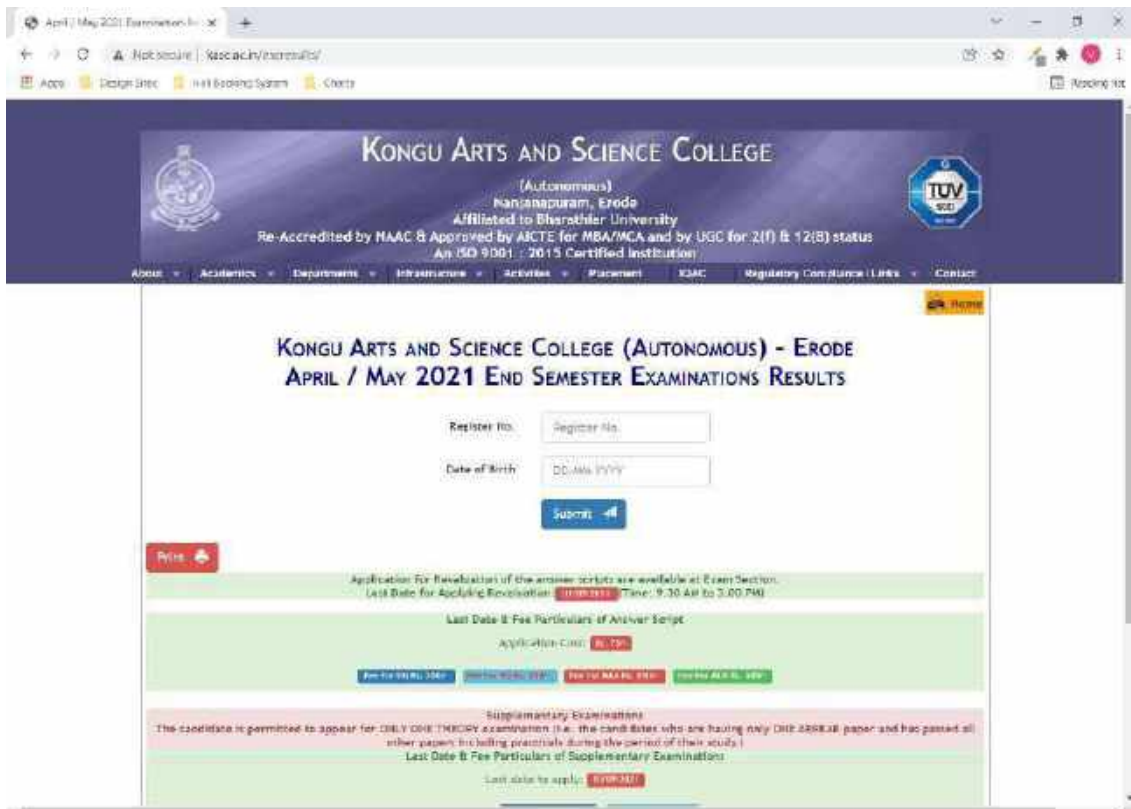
April / May 2021 Examination Re ×
Not secure | kasc.ac.in/examresults/
Apps Design Sites Hall Booking System Charts
Reading list

KONGU ARTS AND SCIENCE COLLEGE
(Autonomous)
Nanjanapuram, Erode
Affiliated to Bharathiar University
Re-Accredited by NAAC & Approved by AICTE for MBA/MCA and by UGC for 2(f) & 12(B) status
An ISO 9001 : 2015 Certified Institution

About Academics Departments Infrastructure Activities Placement IQAC Regulatory Compliance / Links Contact

Home

KONGU ARTS AND SCIENCE COLLEGE (AUTONOMOUS) - ERODE
APRIL / MAY 2021 END SEMESTER EXAMINATIONS RESULTS

Register No. Register No.

Date of Birth DD-MM-YYYY

Submit

Print

Application for Revaluation of the answer scripts are available at Exam Section.
Last Date for Applying Revaluation: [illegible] (Time: 9.30 AM to 3.00 PM)

Last Date & Fee Particulars of Answer Script

Application Cost: Rs. 75/-

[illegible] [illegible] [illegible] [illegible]

Supplementary Examinations
The candidate is permitted to appear for ONLY ONE THEORY examination (i.e. the candidates who are having only ONE ARREAR paper and has passed all other papers including practicals during the period of their study.)
Last Date & Fee Particulars of Supplementary Examinations

Last date to apply: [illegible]